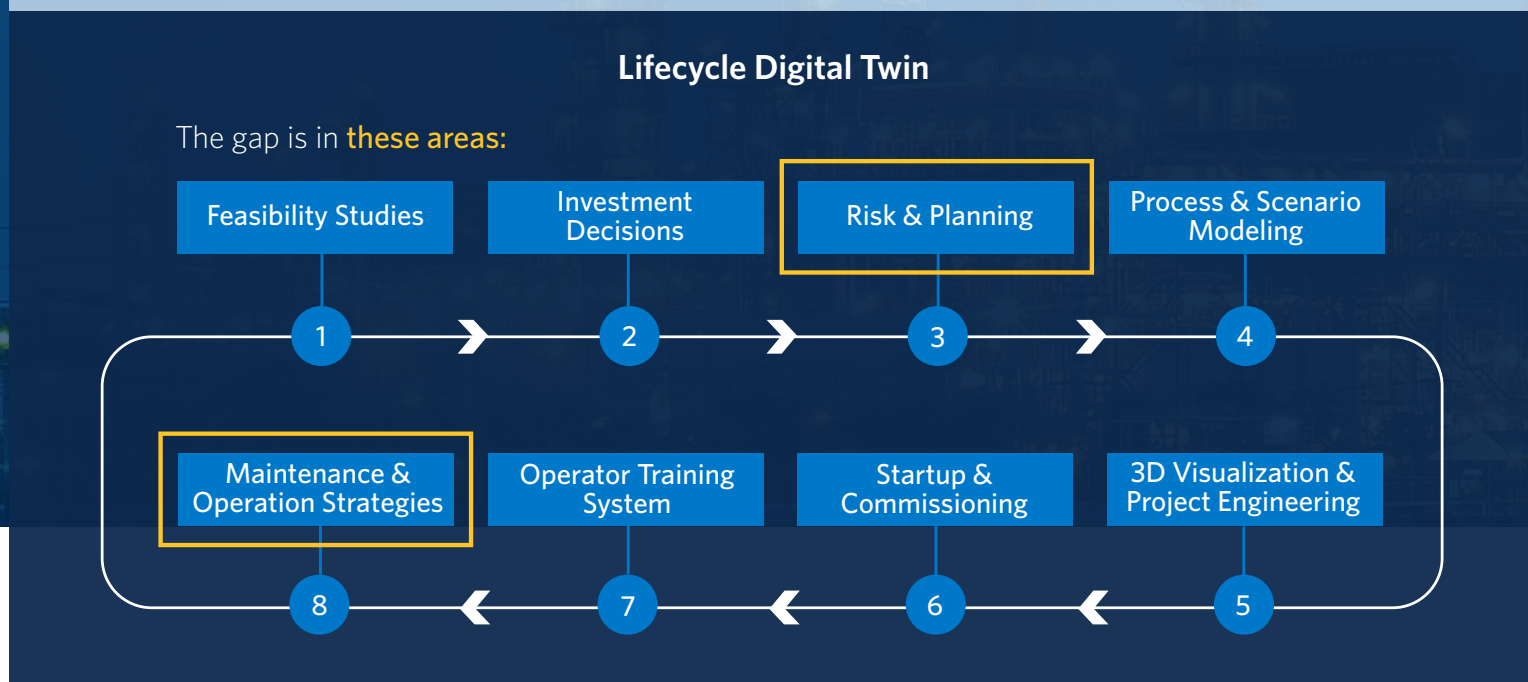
Lifecycle Digital Twin

The gap is in these areas:

Feasibility Studies
1

Investment Decisions
2

Risk & Planning
3

Process & Scenario Modeling
4

3D Visualization & Project Engineering
5

Startup & Commissioning
6

Operator Training System
7

Maintenance & Operation Strategies
8